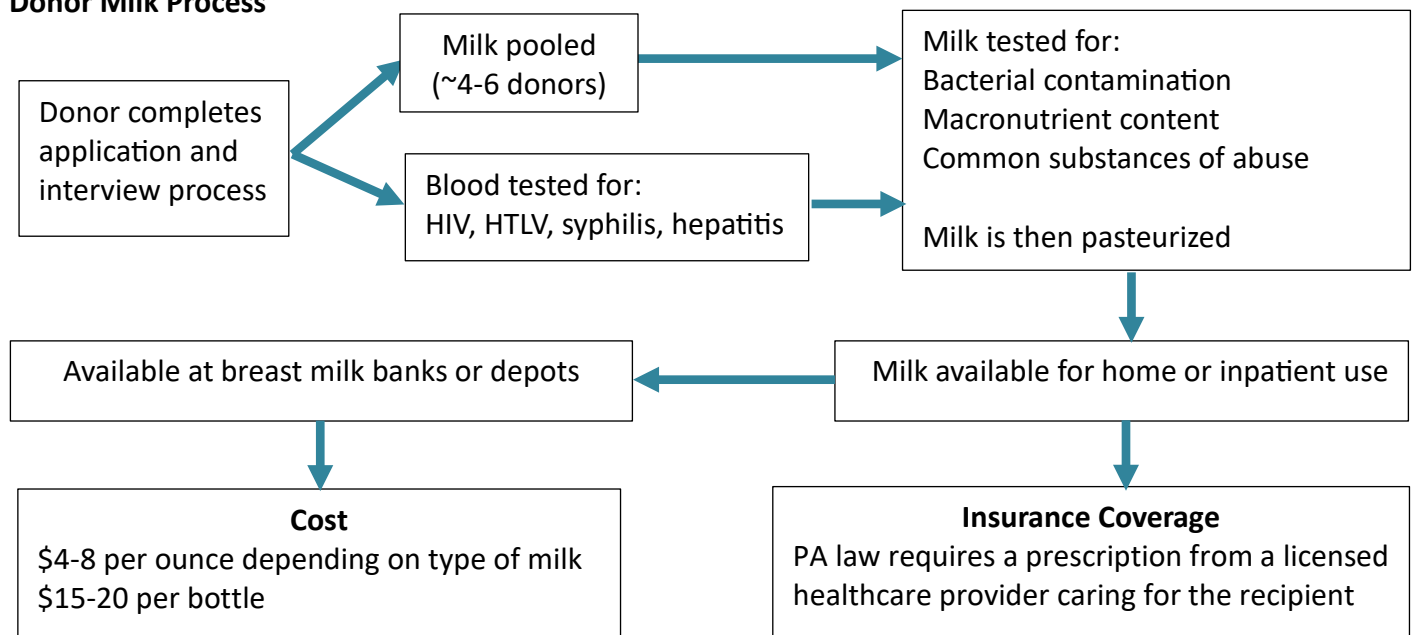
Donor Milk Process

Donor completes application and interview process

Milk pooled (~4-6 donors)

Blood tested for:
HIV, HTLV, syphilis, hepatitis

Milk tested for:
Bacterial contamination
Macronutrient content
Common substances of abuse

Milk is then pasteurized

Milk available for home or inpatient use

Available at breast milk banks or depots

Cost
\$4-8 per ounce depending on type of milk
\$15-20 per bottle

Insurance Coverage
PA law requires a prescription from a licensed healthcare provider caring for the recipient